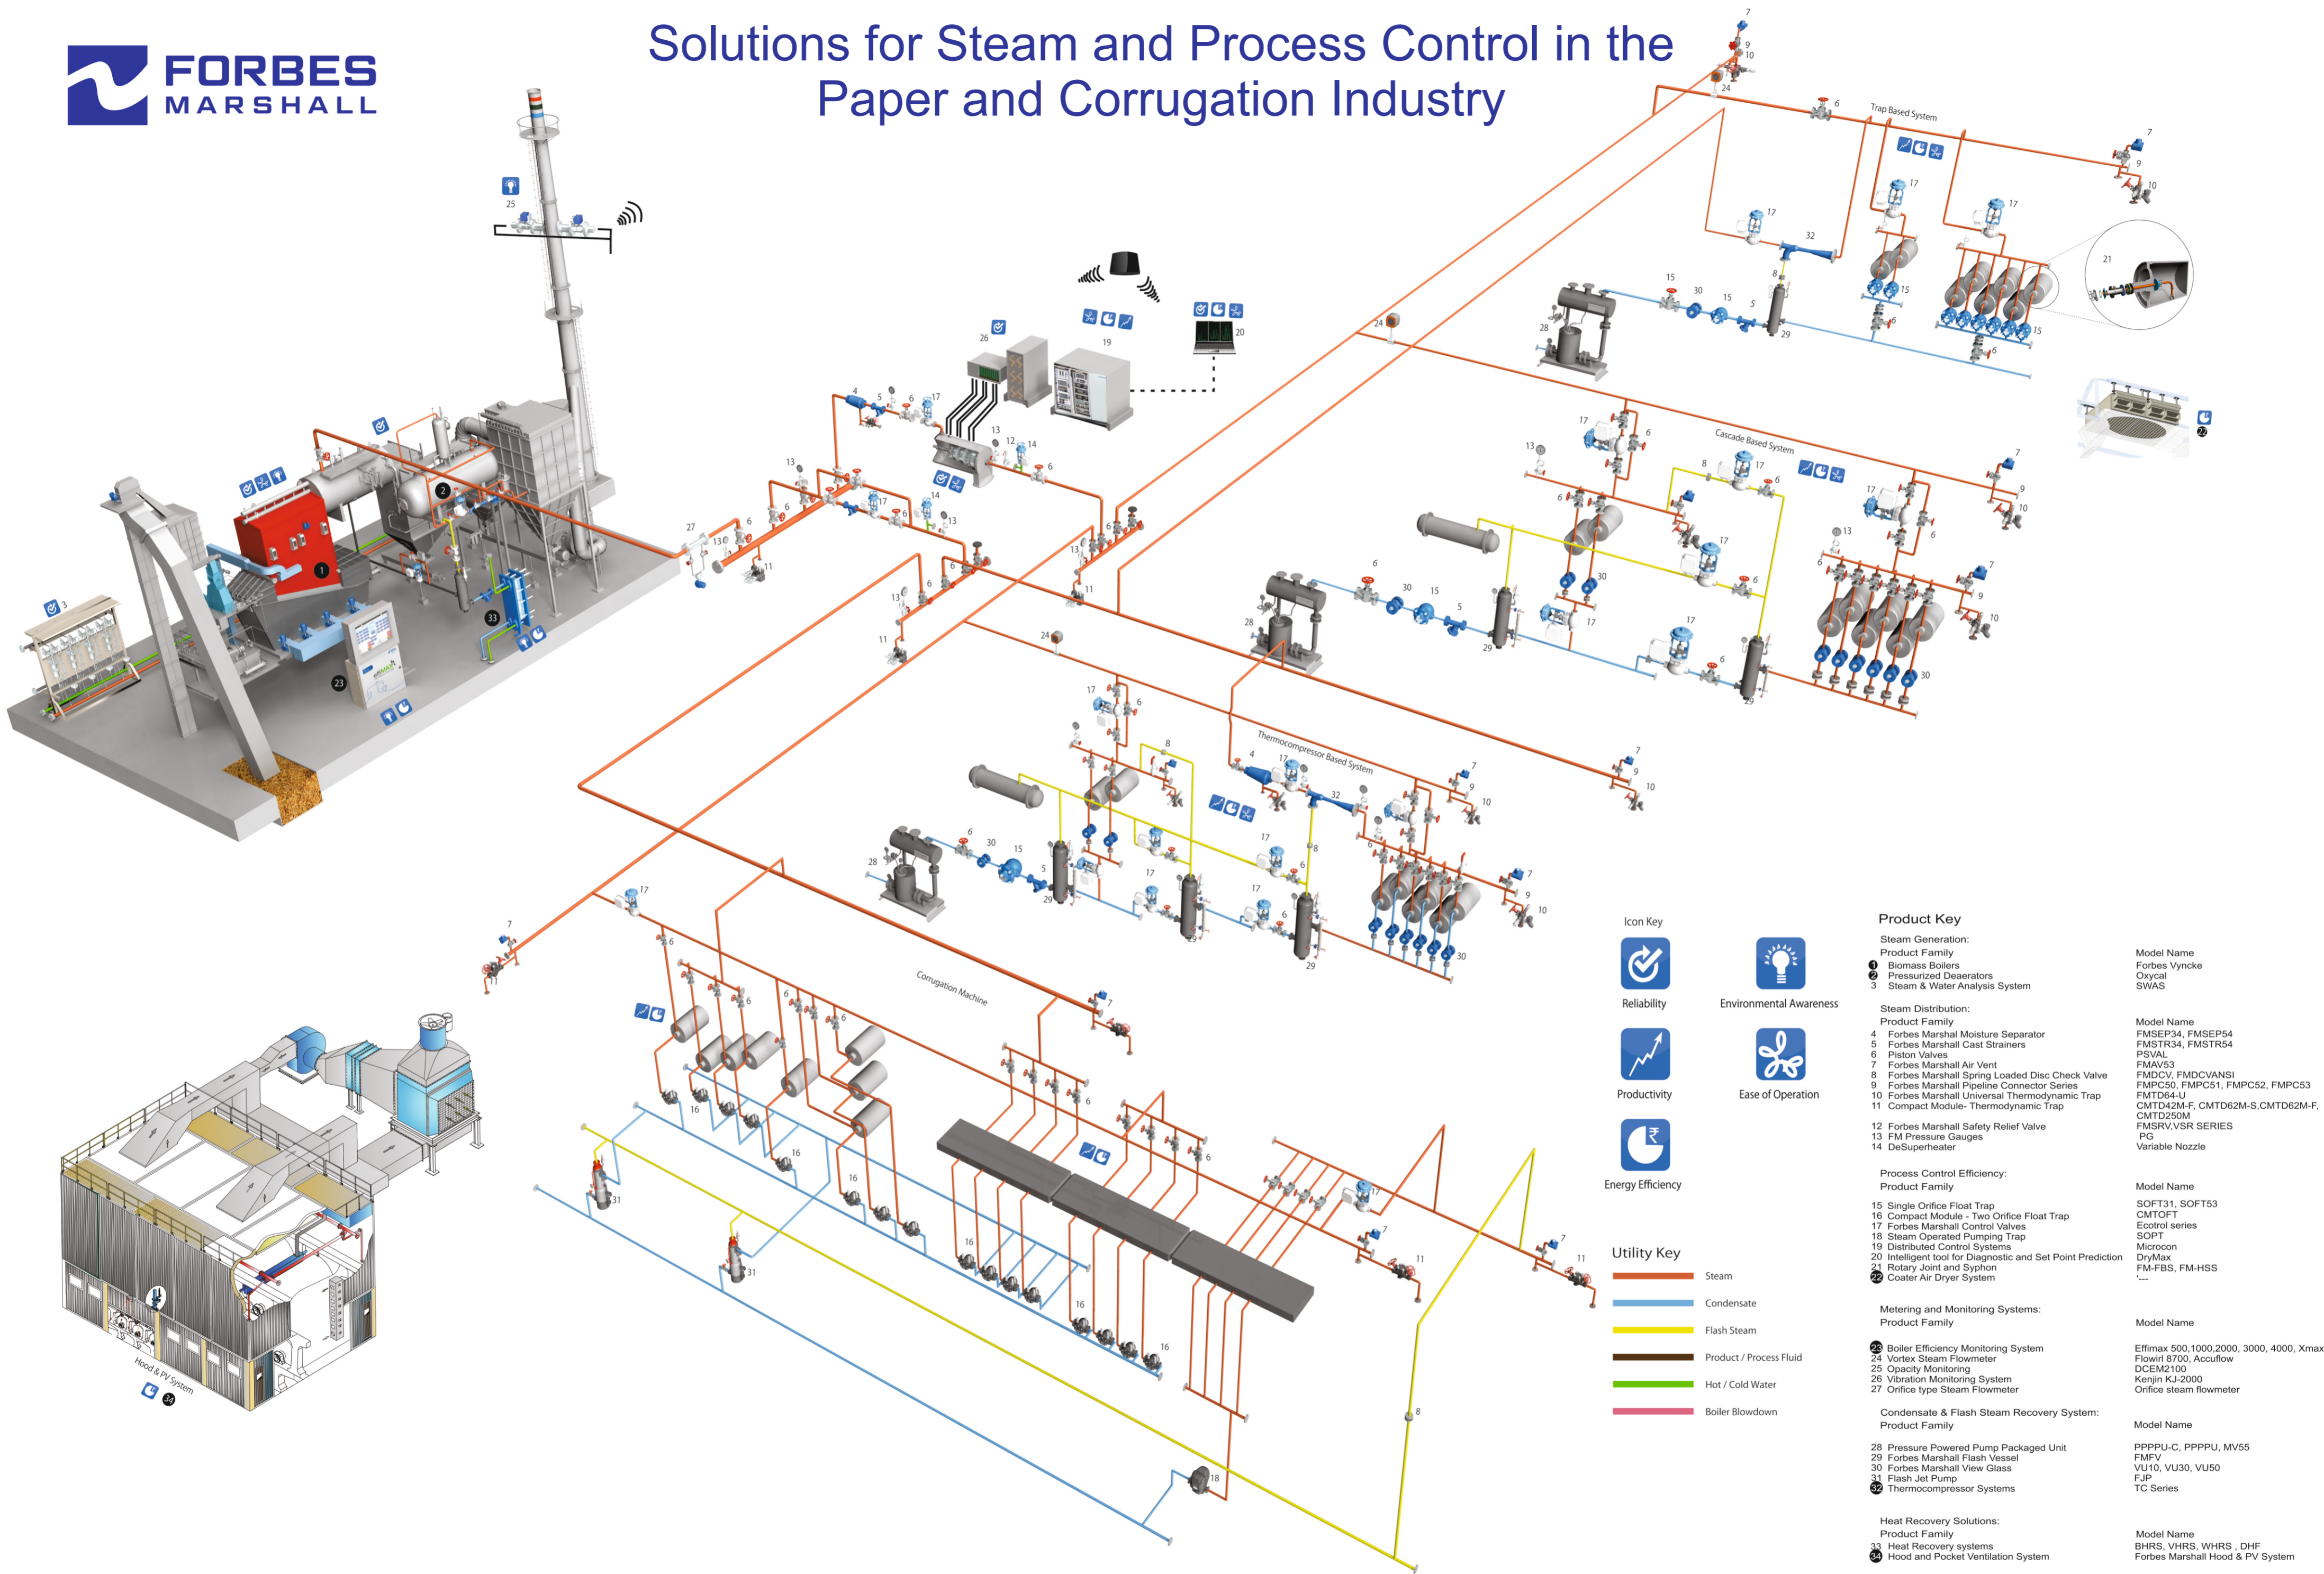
FORBES MARSHALL

Solutions for Steam and Process Control in the Paper and Corrugation Industry

Trap Based System

Cascade Based System

Thermocompressor Based System

Corrugation Machine

Hood & PV System

Icon Key

Reliability

Environmental Awareness

Productivity

Ease of Operation

Energy Efficiency

Utility Key

Steam

Condensate

Flash Steam

Product / Process Fluid

Hot / Cold Water

Boiler Blowdown

Product Key

Steam Generation:

| Product Family | Model Name |
|---|---|
| 1 Biomass Boilers | Forbes Vyncke |
| 2 Pressurized Deaerators | Oxycal |
| 3 Steam & Water Analysis System | SWAS |

Steam Distribution:

| Product Family | Model Name |
|---|---|
| 4 Forbes Marshal Moisture Separator | FMSEP34, FMSEP54 |
| 5 Forbes Marshall Cast Strainers | FMSTR34, FMSTR54 |
| 6 Piston Valves | PSVAL |
| 7 Forbes Marshall Air Vent | FMAV53 |
| 8 Forbes Marshall Spring Loaded Disc Check Valve | FMDCV, FMDCVANSI |
| 9 Forbes Marshall Pipeline Connector Series | FMPC50, FMPC51, FMPC52, FMPC53 |
| 10 Forbes Marshall Universal Thermodynamic Trap | FMTD64-U |
| 11 Compact Module- Thermodynamic Trap | CMTD42M-F, CMTD62M-S,CMTD62M-F, CMTD250M |
| 12 Forbes Marshall Safety Relief Valve | FMSRV,VSR SERIES |
| 13 FM Pressure Gauges | PG |
| 14 DeSuperheater | Variable Nozzle |

Process Control Efficiency:

| Product Family | Model Name |
|---|---|
| 15 Single Orifice Float Trap | SOFT31, SOFT53 |
| 16 Compact Module - Two Orifice Float Trap | CMTOFT |
| 17 Forbes Marshall Control Valves | Ecotrol series |
| 18 Steam Operated Pumping Trap | SOPT |
| 19 Distributed Control Systems | Microcon |
| 20 Intelligent tool for Diagnostic and Set Point Prediction | DryMax |
| 21 Rotary Joint and Syphon | FM-FBS, FM-HSS |
| 22 Coater Air Dryer System | '--- |

Metering and Monitoring Systems:

| Product Family | Model Name |
|---|---|
| 23 Boiler Efficiency Monitoring System | Effimax 500,1000,2000, 3000, 4000, Xmax |
| 24 Vortex Steam Flowmeter | Flowirl 8700, Accuflow |
| 25 Opacity Monitoring | DCEM2100 |
| 26 Vibration Monitoring System | Kenjin KJ-2000 |
| 27 Orifice type Steam Flowmeter | Orifice steam flowmeter |

Condensate & Flash Steam Recovery System:

| Product Family | Model Name |
|---|---|
| 28 Pressure Powered Pump Packaged Unit | PPPPU-C, PPPPU, MV55 |
| 29 Forbes Marshall Flash Vessel | FMFV |
| 30 Forbes Marshall View Glass | VU10, VU30, VU50 |
| 31 Flash Jet Pump | FJP |
| 32 Thermocompressor Systems | TC Series |

Heat Recovery Solutions:

| Product Family | Model Name |
|---|---|
| 33 Heat Recovery systems | BHRS, VHRS, WHRS , DHF |
| 34 Hood and Pocket Ventilation System | Forbes Marshall Hood & PV System |